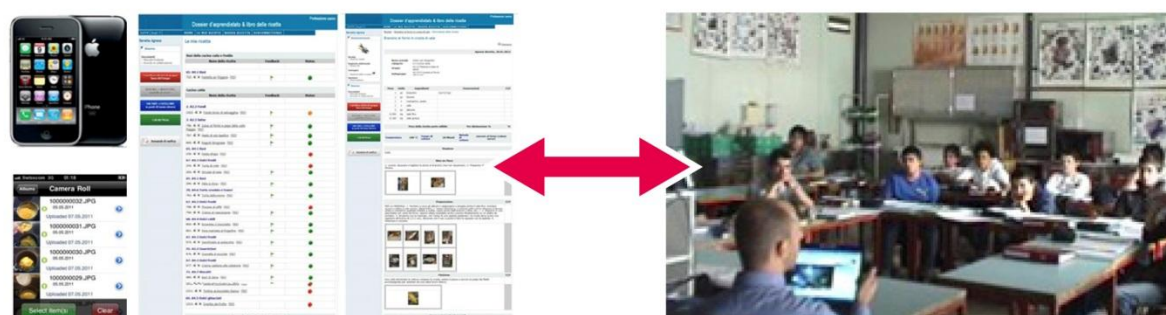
iPhone

Albums Camera Roll

1000000032.JPG
Uploaded 07.05.2011

1000000031.JPG
Uploaded 07.05.2011

1000000030.JPG
Uploaded 07.05.2011

1000000029.JPG
Uploaded 07.05.2011

Select item(s) Clear

Dossier d'apprendistato & libro delle ricette

Le mie ricette

Dossier d'apprendistato & libro delle ricette